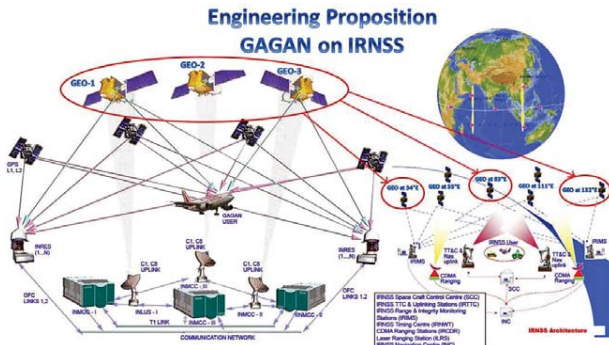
Engineering Proposition
GAGAN on IRNSS

GEO-1
GEO-2
GEO-3

GPS
L1, L2

GAGAN
USER

INRES
(1....N)

INRES
(1....N)

C1, C5
UPLINK

C1, C5
UPLINK

C1, C5
UPLINK

OFC
LINKS 1,2

OFC
LINKS 1,2

INLUS - I

INMCC - I

INMCC - III

INMCC - II

T1 LINK

COMMUNICATION NETWORK

GEO at 34°E
GEO at 55°E
GEO at 83°E
GEO at 111°E
GEO at 132°E

IRNSS User

TT&C & Nav uplink

TT&C & Nav uplink

IRIMS

IRIMS

CDMA Ranging

CDMA Ranging

SCC

INC

IRNSS Space Craft Control Centre (SCC)
IRNSS TTC & Uplinking Stations (IRTTC)
IRNSS Range & Integrity Monitoring Stations (IRIMS)
IRNSS Timing Centre (IRNWT)
CDMA Ranging Stations (IRCDR)
Laser Ranging Station (ILRS)
IRNSS Navigation Centre (INC)

IRNSS Architecture